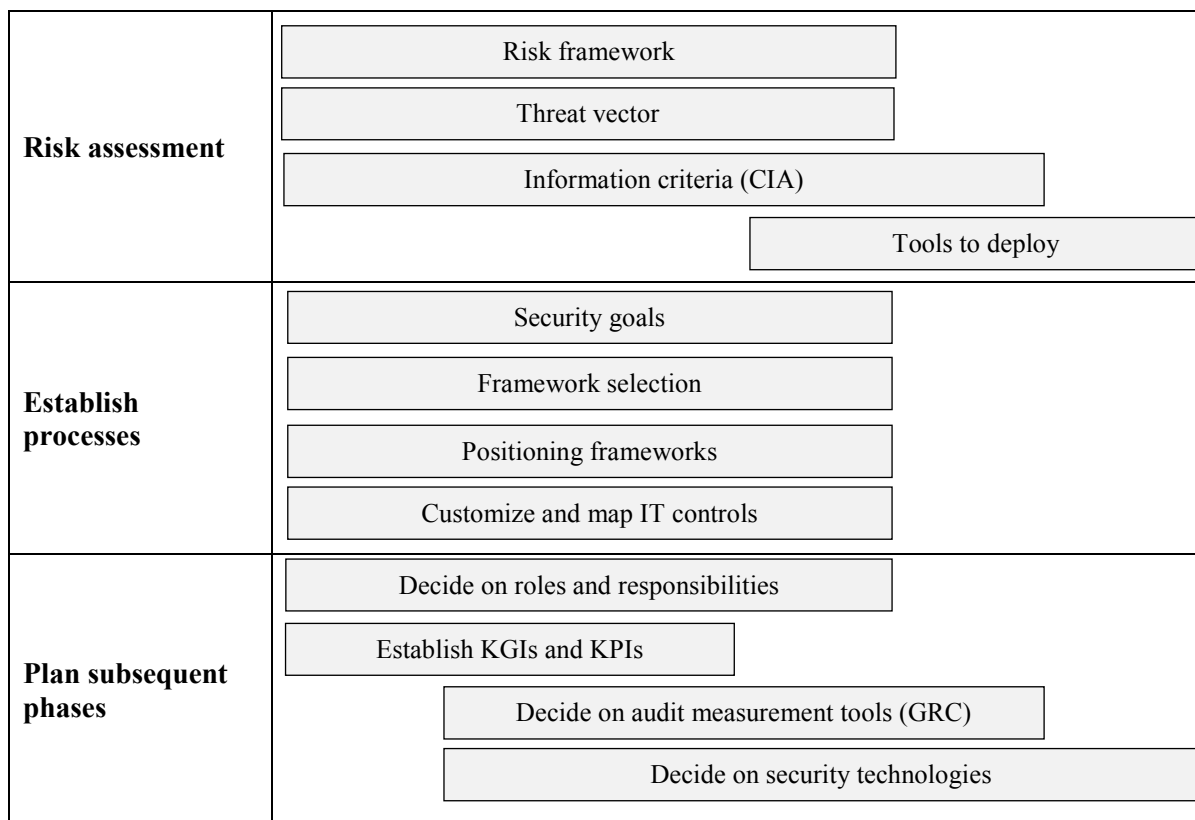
| | |
|---|---|
| **Risk assessment** | Risk framework<br>Threat vector<br>Information criteria (CIA)<br>Tools to deploy |
| **Establish processes** | Security goals<br>Framework selection<br>Positioning frameworks<br>Customize and map IT controls |
| **Plan subsequent phases** | Decide on roles and responsibilities<br>Establish KGIs and KPIs<br>Decide on audit measurement tools (GRC)<br>Decide on security technologies |